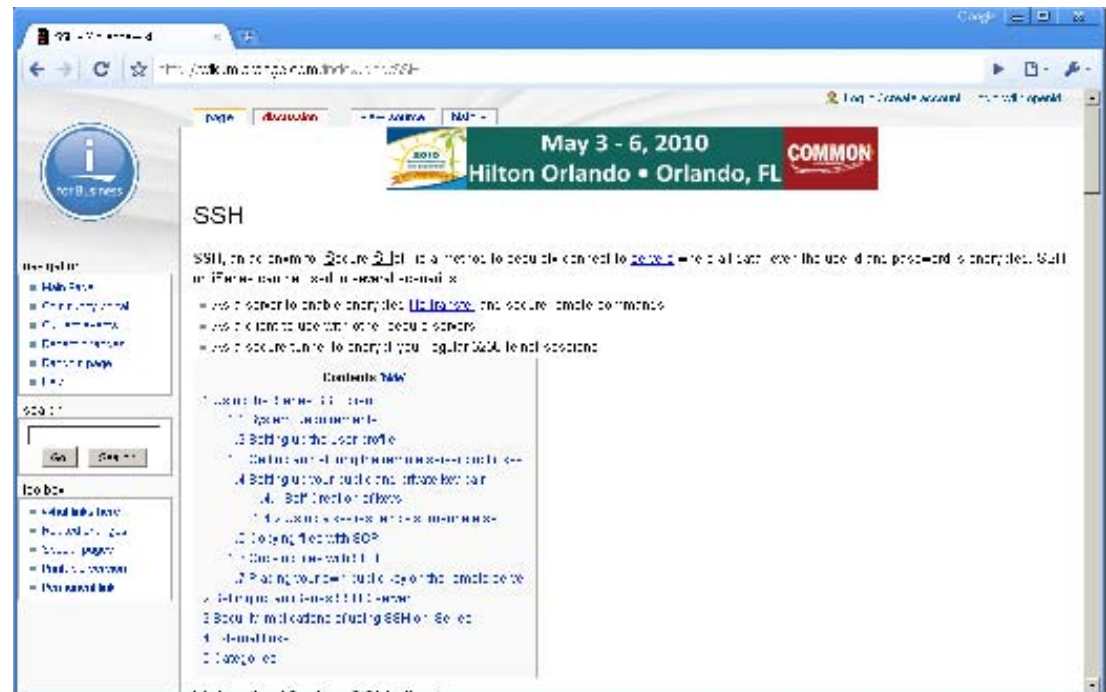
Google

SSH

page discussion view source history

Log in / create account

May 3 - 6, 2010
Hilton Orlando • Orlando, FL
COMMON

for Business

SSH

SSH, short for the Secure Shell, is a method to securely connect to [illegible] where all data, even the userid and password is encrypted. SSH on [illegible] can be used in several scenarios:

- As a server to enable encrypted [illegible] and secure remote commands
- As a client to use with other secure servers
- As a secure tunnel to encrypt your regular 5250 telnet sessions

navigation
- Main Page
- Community portal
- Current events
- Recent changes
- Random page
- Help

search

Go Search

toolbox
- What links here
- Related changes
- Special pages
- Printable version
- Permanent link

Contents [hide]

1 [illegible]
1.1 System requirements
1.2 Setting up the user profile
1.3 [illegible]
1.4 Setting up your public and private key pair
1.4.1 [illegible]
1.4.2 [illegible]
1.5 Copying files with SCP
1.6 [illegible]
1.7 Placing your own public key on the remote server
2 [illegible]
3 Security implications of using SSH on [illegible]
4 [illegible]
5 Categories